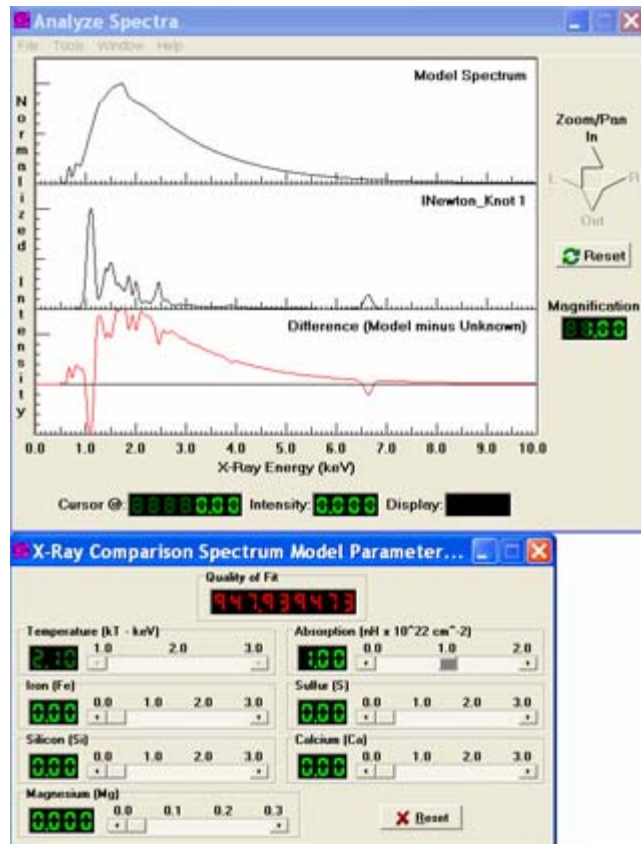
Analyze Spectra
File Tools Window Help

Model Spectrum

Normalized Intensity

INewton_Knot 1

Difference (Model minus Unknown)

0.0 1.0 2.0 3.0 4.0 5.0 6.0 7.0 8.0 9.0 10.0
X-Ray Energy (keV)

Zoom/Pan
In
L
R
Out

Reset

Magnification
1.00

Cursor @: 0.00 Intensity: 0.000 Display:

X-Ray Comparison Spectrum Model Parameter...

Quality of Fit
947.939473

Temperatue (kT - keV)
2.10
1.0 2.0 3.0

Absorption (nH x 10^22 cm^-2)
1.00
0.0 1.0 2.0

Iron (Fe)
0.00
0.0 1.0 2.0 3.0

Sulfur (S)
0.00
0.0 1.0 2.0 3.0

Silicon (Si)
0.00
0.0 1.0 2.0 3.0

Calcium (Ca)
0.00
0.0 1.0 2.0 3.0

Magnesium (Mg)
0.000
0.0 0.1 0.2 0.3

Reset